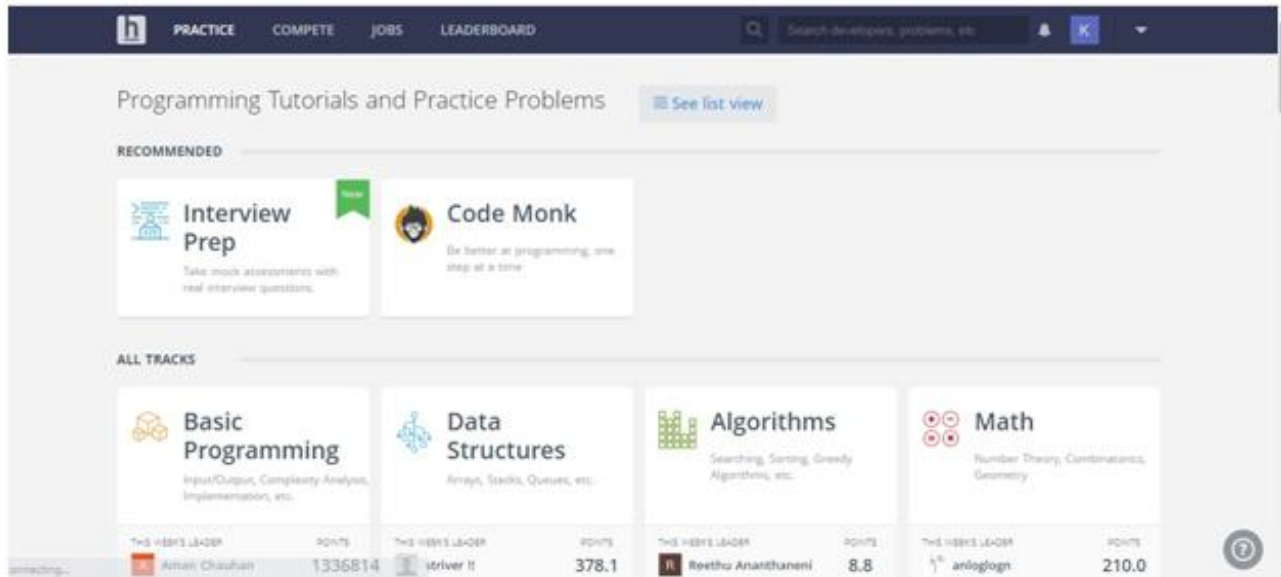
h PRACTICE COMPETE JOBS LEADERBOARD

Search developers, problems, etc

K

Programming Tutorials and Practice Problems

See list view

RECOMMENDED

New

Interview Prep

Take mock assessments with real interview questions.

Code Monk

Be better at programming, one step at a time

ALL TRACKS

Basic Programming

Input/Output, Complexity Analysis, Implementation, etc.

THIS WEEK'S LEADER POINTS

Aman Chauhan 1336814

Data Structures

Arrays, Stacks, Queues, etc.

THIS WEEK'S LEADER POINTS

striver !! 378.1

Algorithms

Searching, Sorting, Greedy Algorithms, etc.

THIS WEEK'S LEADER POINTS

R Reethu Ananthaneni 8.8

Math

Number Theory, Combinatorics, Geometry

THIS WEEK'S LEADER POINTS

anloglogn 210.0

Connecting...